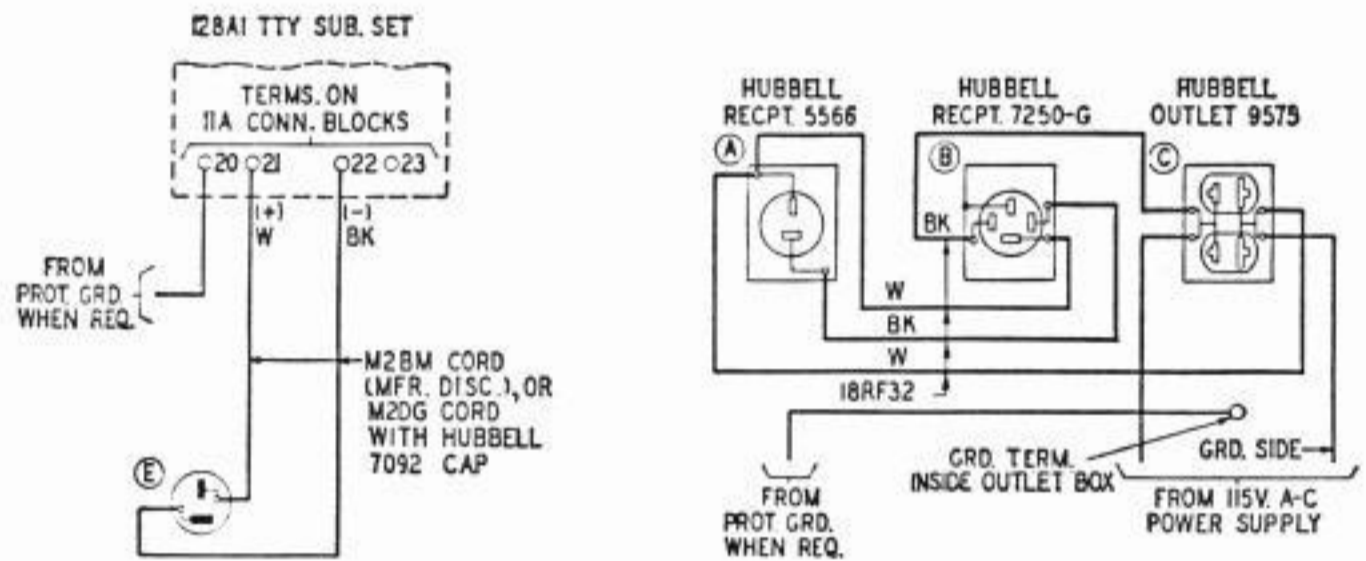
128A1 TTY SUB. SET

TERMS. ON
11A CONN. BLOCKS

20 21 22 23

(+)
W

(–)
BK

FROM
PROT. GRD.
WHEN REQ.

M2BM CORD
(MFR. DISC.), OR
M2DG CORD
WITH HUBBELL
7092 CAP

E

HUBBELL
RECPT. 5566

A

HUBBELL
RECPT. 7250-G

B

BK

HUBBELL
OUTLET 9579

C

W

BK

W

18RF32

FROM
PROT. GRD.
WHEN REQ.

GRD. TERM.
INSIDE OUTLET BOX

GRD. SIDE

FROM 115V. A-C
POWER SUPPLY